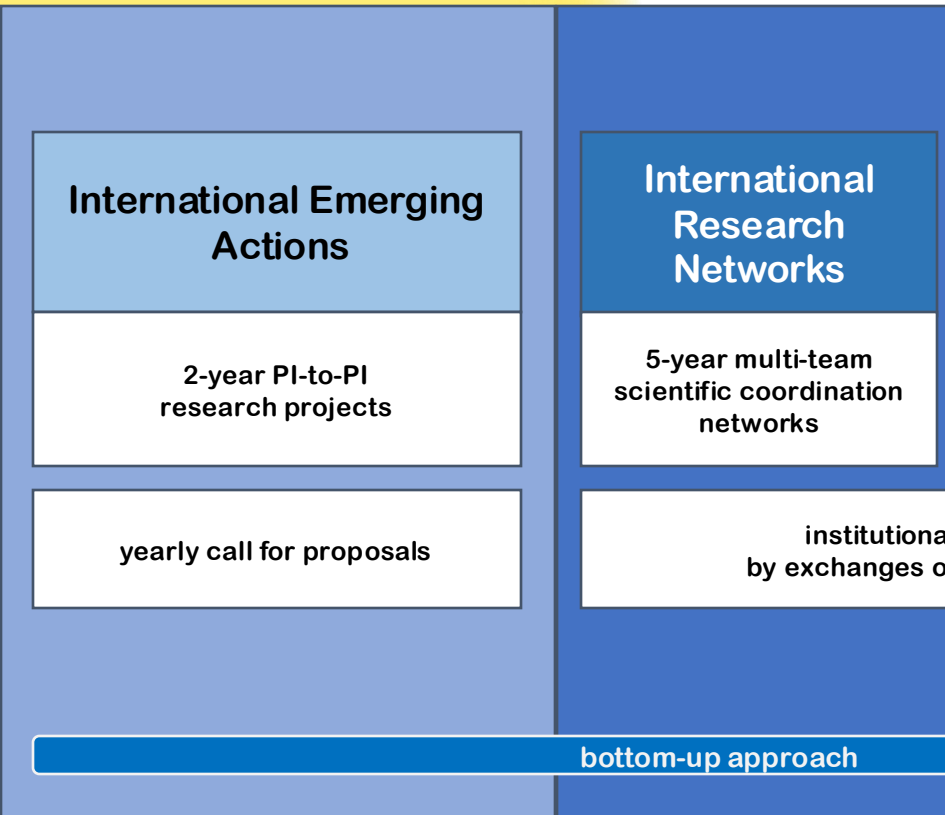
International Emerging Actions

2-year PI-to-PI research projects

yearly call for proposals

International Research Networks

5-year multi-team scientific coordination networks

institutiona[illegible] by exchanges o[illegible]

bottom-up approach